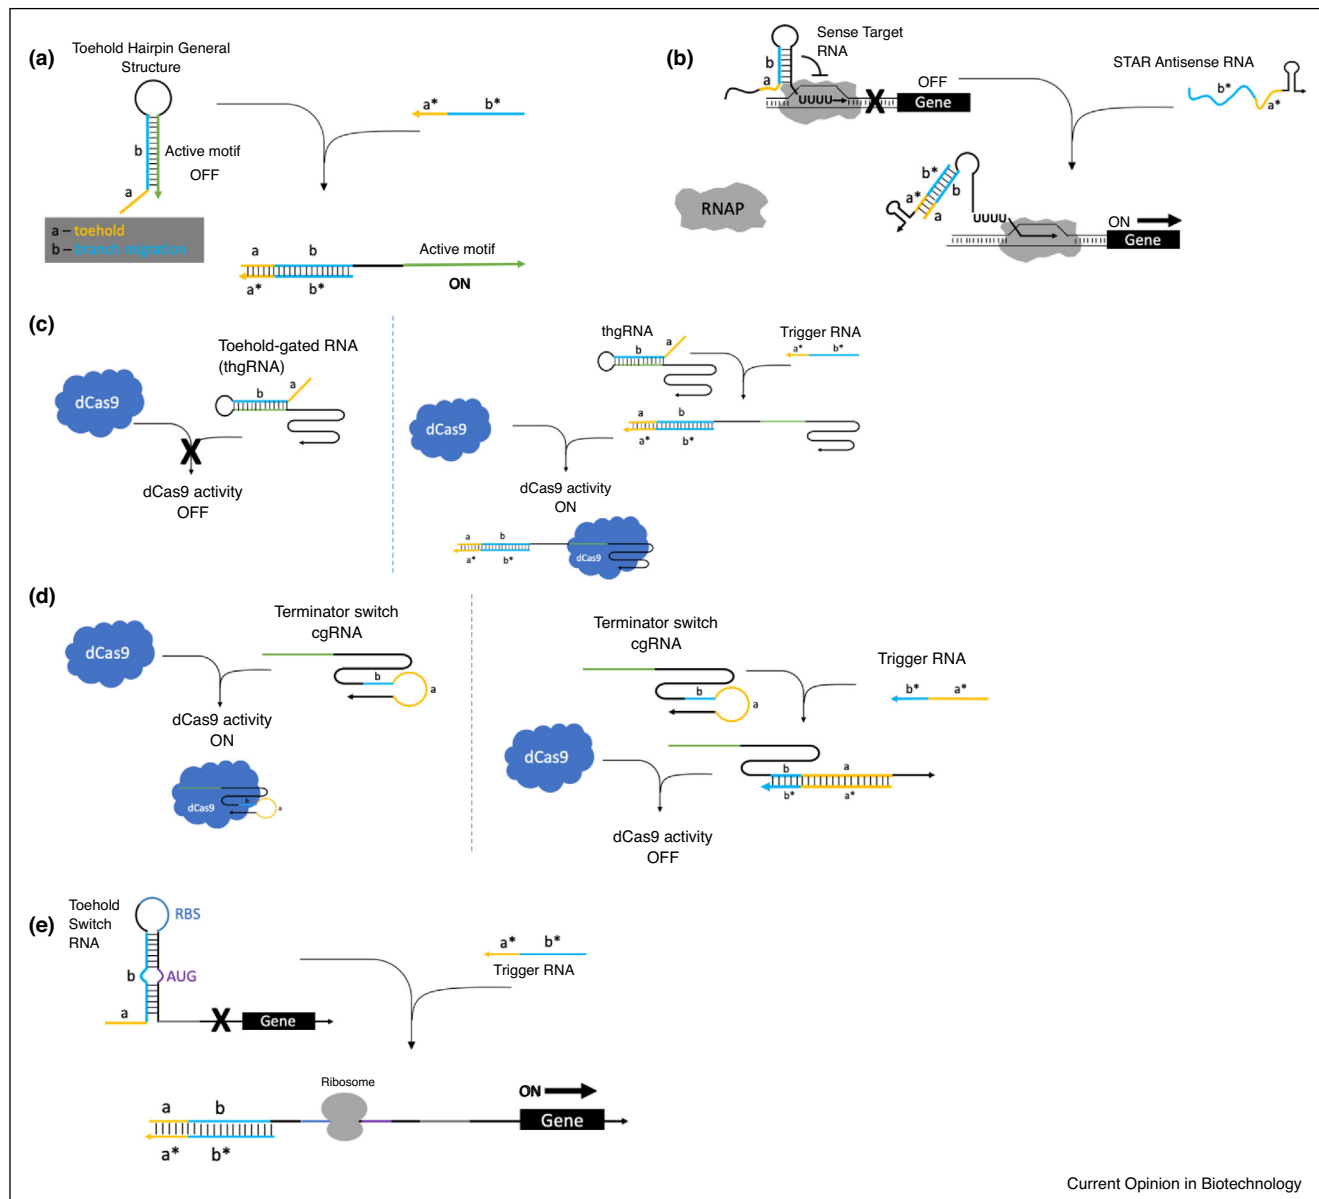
(a)

Toehold Hairpin General Structure

b Active motif OFF

a

a – toehold
b – branch migration

a* b*

a b Active motif

a* b* ON

(b)

Sense Target RNA

b

a

UUUU

OFF

Gene

STAR Antisense RNA

b*

a*

RNAP

b*

a*

b

a

UUUU

ON

Gene

(c)

dCas9

Toehold-gated RNA (thgRNA)

b a

dCas9 activity OFF

thgRNA

b a

Trigger RNA

a* b*

dCas9

a b

a* b*

dCas9 activity ON

a b

a* b*

dCas9

(d)

dCas9

Terminator switch cgRNA

b a

dCas9 activity ON

dCas9

b a

Terminator switch cgRNA

b a

Trigger RNA

b* a*

dCas9

b a

b* a*

dCas9 activity OFF

(e)

Toehold Switch RNA

RBS

b AUG

a

Gene

a* b*

Trigger RNA

Ribosome

ON

a b

Gene

a* b*

Current Opinion in Biotechnology